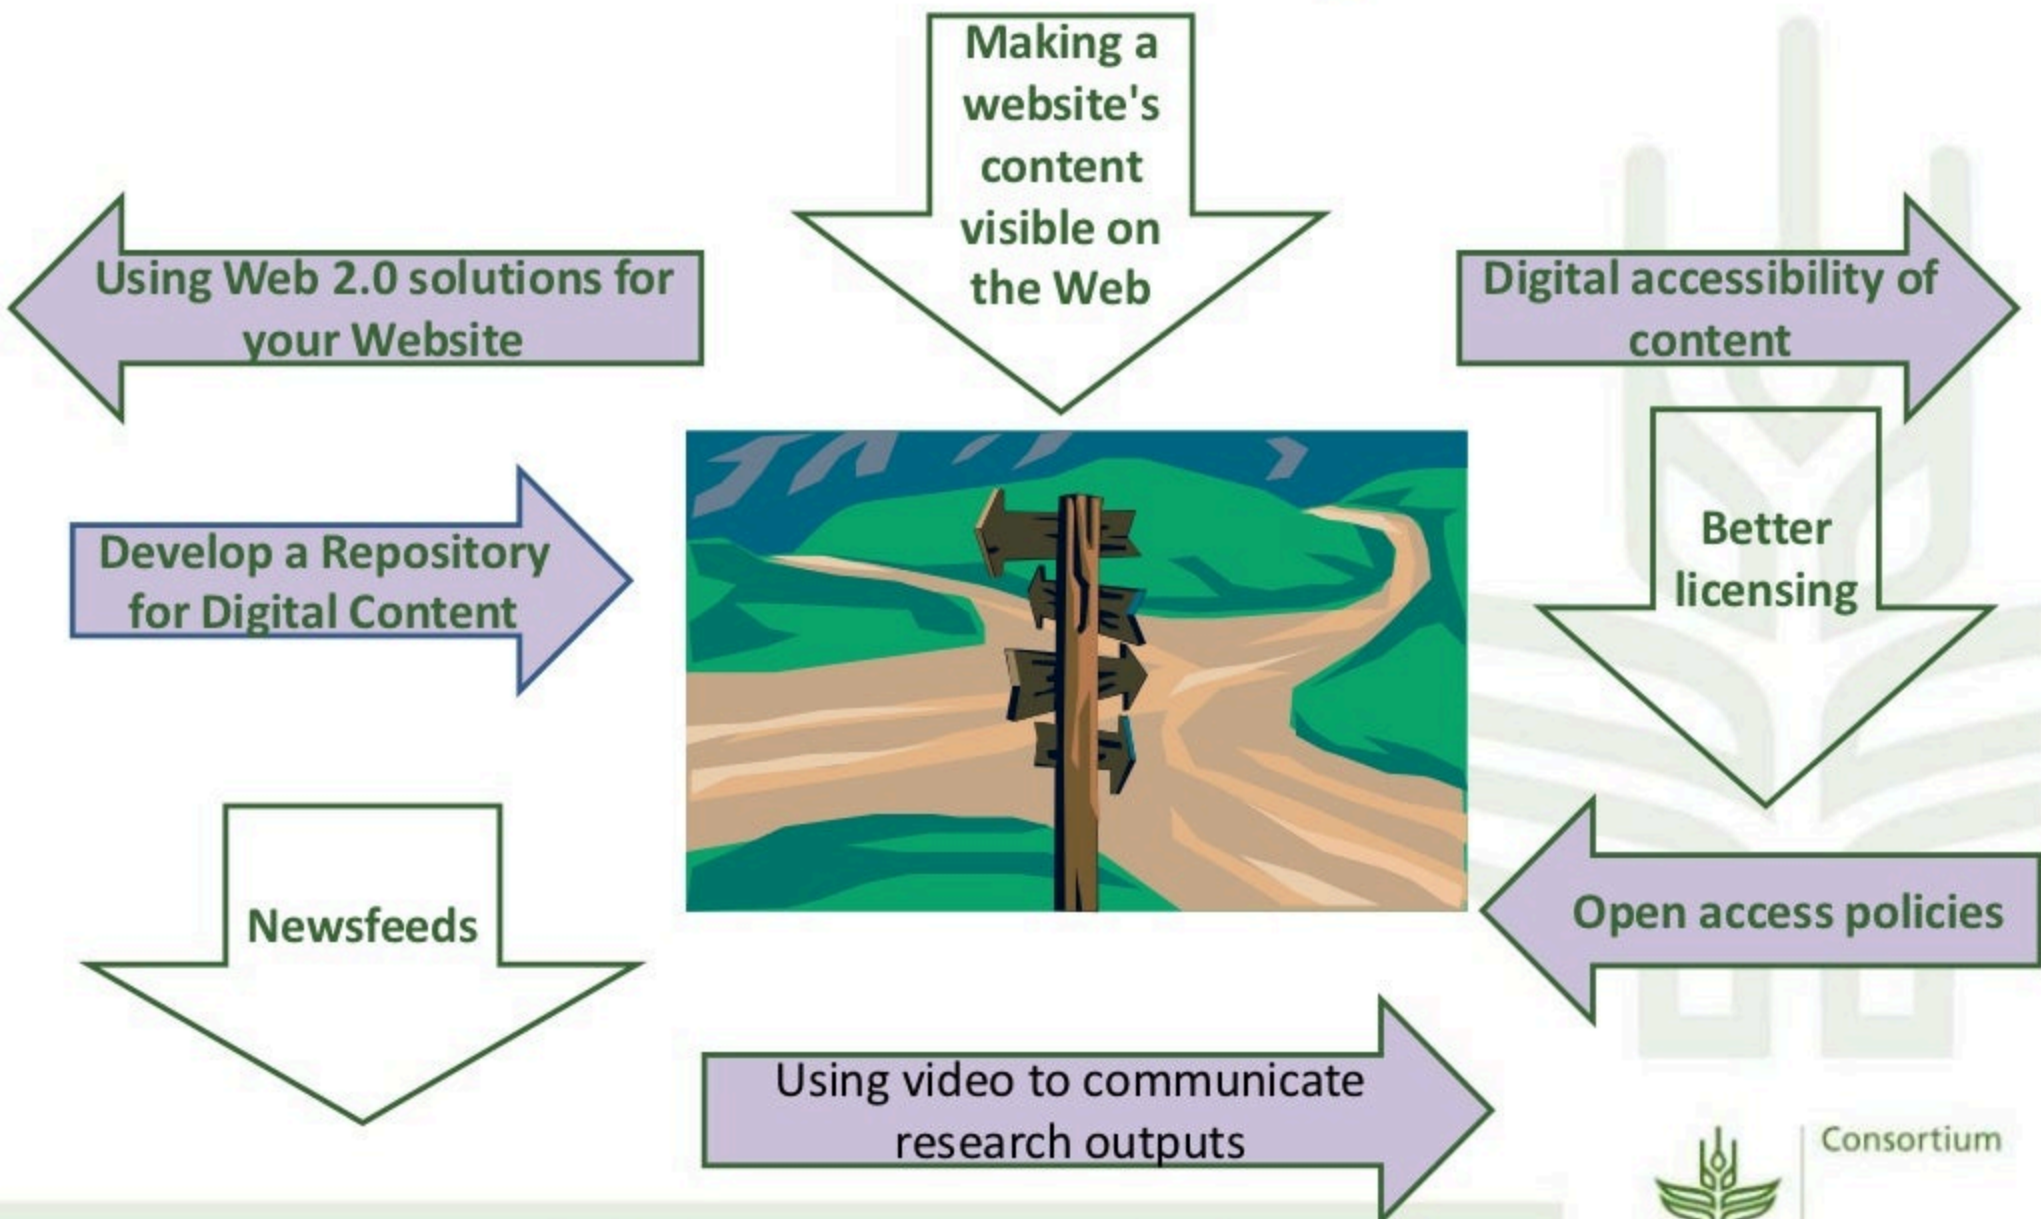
Making a website's content visible on the Web

Using Web 2.0 solutions for your Website

Digital accessibility of content

Develop a Repository for Digital Content

Better licensing

Open access policies

Newsfeeds

Using video to communicate research outputs

Consortium